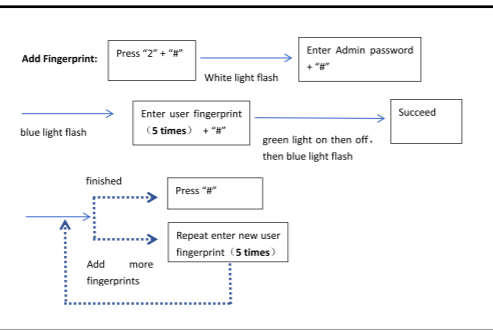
Add Fingerprint:

Press "2" + "#"

White light flash

Enter Admin password + "#"

blue light flash

Enter user fingerprint（5 times） + "#"

green light on then off，then blue light flash

Succeed

finished

Press "#"

Repeat enter new user fingerprint（5 times）

Add more fingerprints